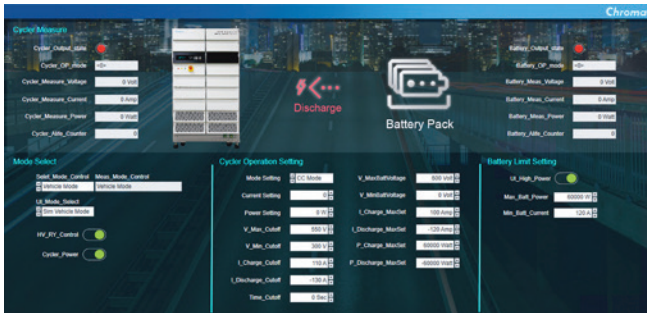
Chroma

Cycler Measure

Cycler_Output_state

Cycler_OP_mode <0>

Cycler_Measure_Voltage 0 Volt

Cycler_Measure_Current 0 Amp

Cycler_Measure_Power 0 Watt

Cycler_Alife_Counter 0

Discharge

Battery Pack

Battery_Output_state

Battery_OP_mode <0>

Battery_Meas_Voltage 0 Volt

Battery_Meas_Current 0 Amp

Battery_Meas_Power 0 Watt

Battery_Alife_Counter 0

Mode Select

Selet_Mode_Control Vehicle Mode

Meas_Mode_Control Vehicle Mode

UI_Mode_Select Sim Vehicle Mode

HV_RY_Control

Cycler_Power

Cycler Operation Setting

Mode Setting CC Mode

Current Setting 0

Power Setting 0 W

V_Max_Cutoff 550 V

V_Min_Cutoff 300 V

I_Charge_Cutoff 110 A

I_Discharge_Cutoff -130 A

Time_Cutoff 0 Sec

V_MaxBattVoltage 500 Volt

V_MinBattVoltage 0 Volt

I_Charge_MaxSet 100 Amp

I_Discharge_MaxSet -120 Amp

P_Charge_MaxSet 60000 Watt

P_Discharge_MaxSet -60000 Watt

Battery Limit Setting

UI_High_Power

Max_Batt_Power 60000 W

Min_Batt_Current 120 A